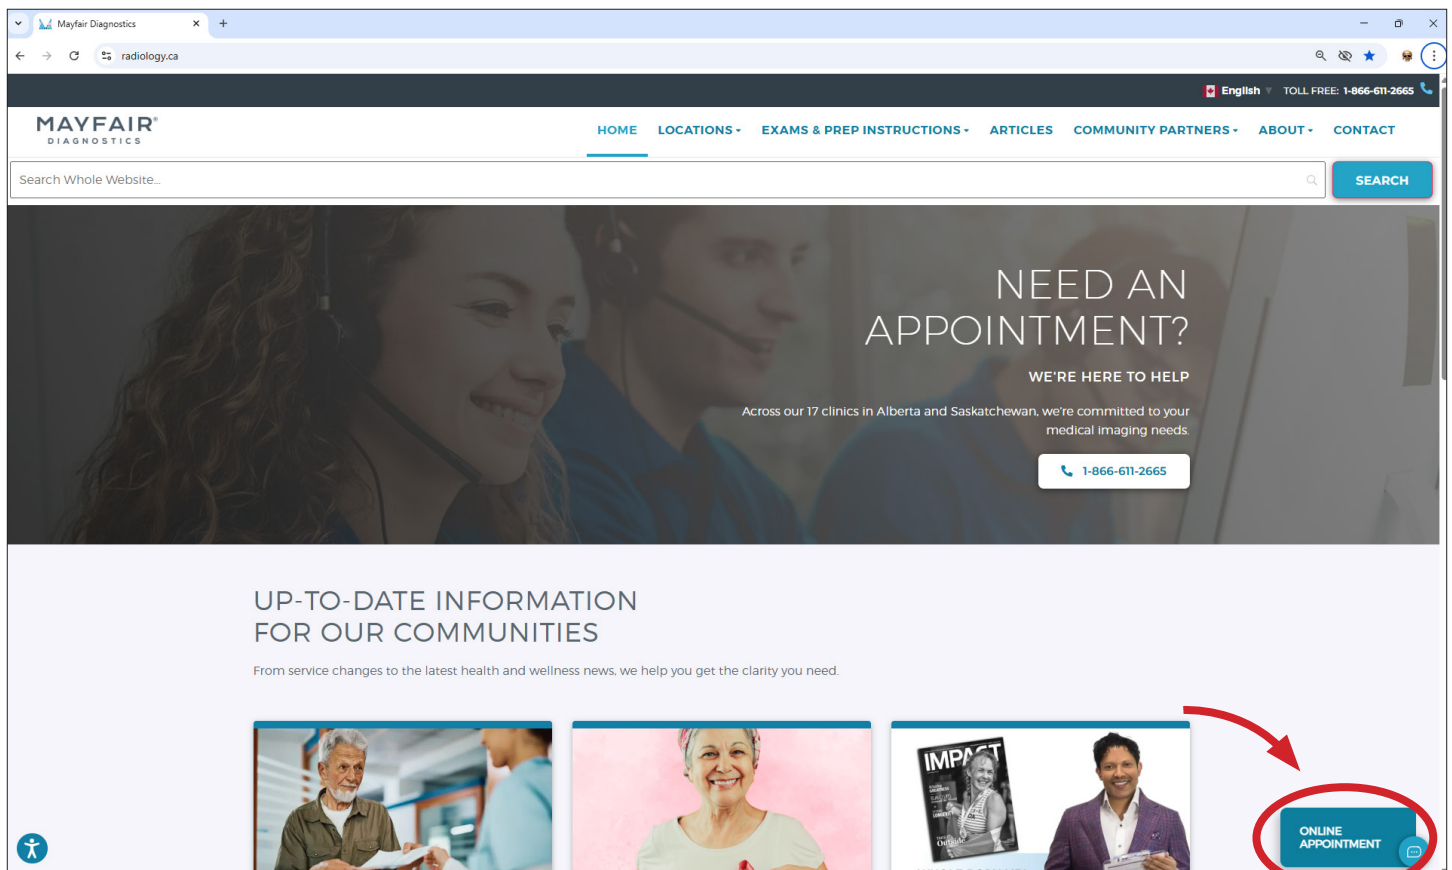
Mayfair Diagnostics

radiology.ca

English TOLL FREE: 1-866-611-2665

MAYFAIR® DIAGNOSTICS

HOME LOCATIONS EXAMS & PREP INSTRUCTIONS ARTICLES COMMUNITY PARTNERS ABOUT CONTACT

Search Whole Website...

SEARCH

NEED AN APPOINTMENT?

WE'RE HERE TO HELP

Across our 17 clinics in Alberta and Saskatchewan, we're committed to your medical imaging needs.

1-866-611-2665

UP-TO-DATE INFORMATION FOR OUR COMMUNITIES

From service changes to the latest health and wellness news, we help you get the clarity you need.

IMPACT

ONLINE APPOINTMENT